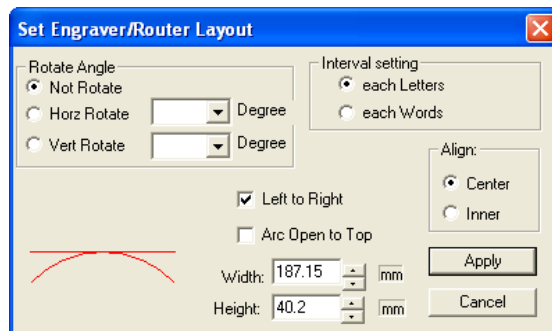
Set Engraver/Router Layout

Rotate Angle
Not Rotate
Horz Rotate
Degree
Vert Rotate
Degree

Interval setting
each Letters
each Words

Align:
Center
Inner

Left to Right
Arc Open to Top

Width: 187.15 mm
Height: 40.2 mm

Apply
Cancel